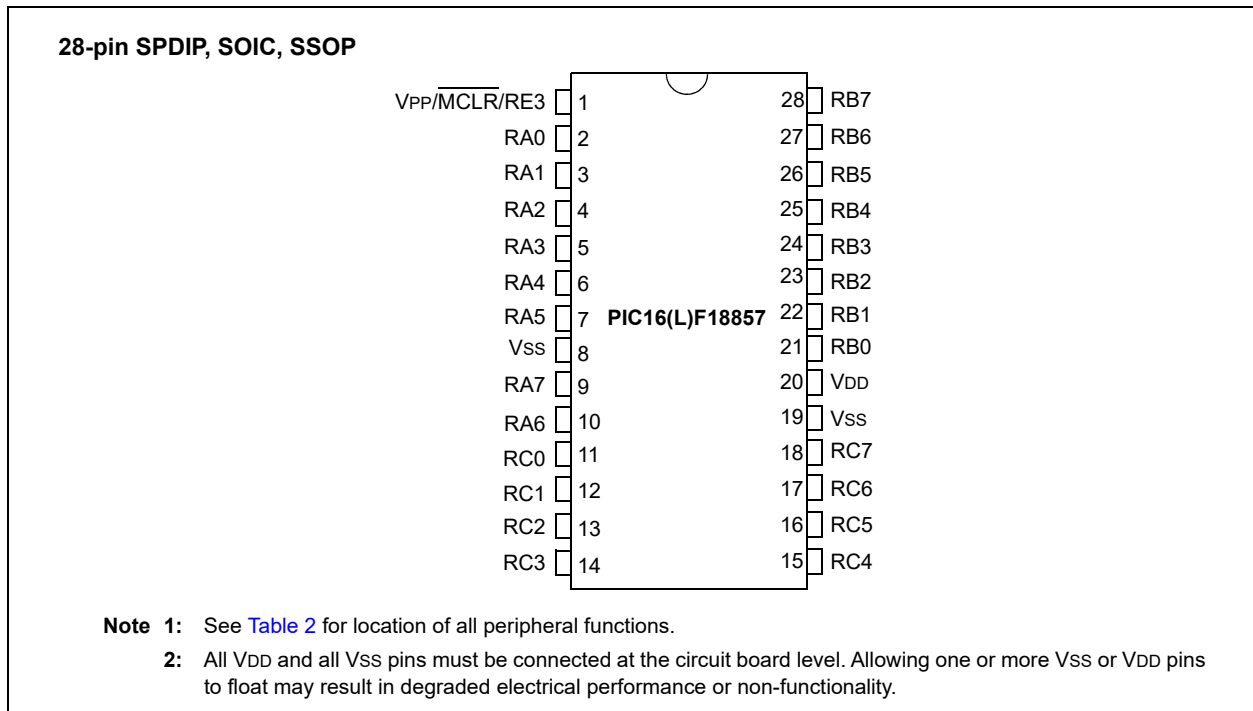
28-pin SPDIP, SOIC, SSOP

VPP/$\overline{MCLR}$/RE3 1
RA0 2
RA1 3
RA2 4
RA3 5
RA4 6
RA5 7
VSS 8
RA7 9
RA6 10
RC0 11
RC1 12
RC2 13
RC3 14

PIC16(L)F18857

28 RB7
27 RB6
26 RB5
25 RB4
24 RB3
23 RB2
22 RB1
21 RB0
20 VDD
19 VSS
18 RC7
17 RC6
16 RC5
15 RC4

Note 1: See Table 2 for location of all peripheral functions.

2: All VDD and all VSS pins must be connected at the circuit board level. Allowing one or more VSS or VDD pins to float may result in degraded electrical performance or non-functionality.